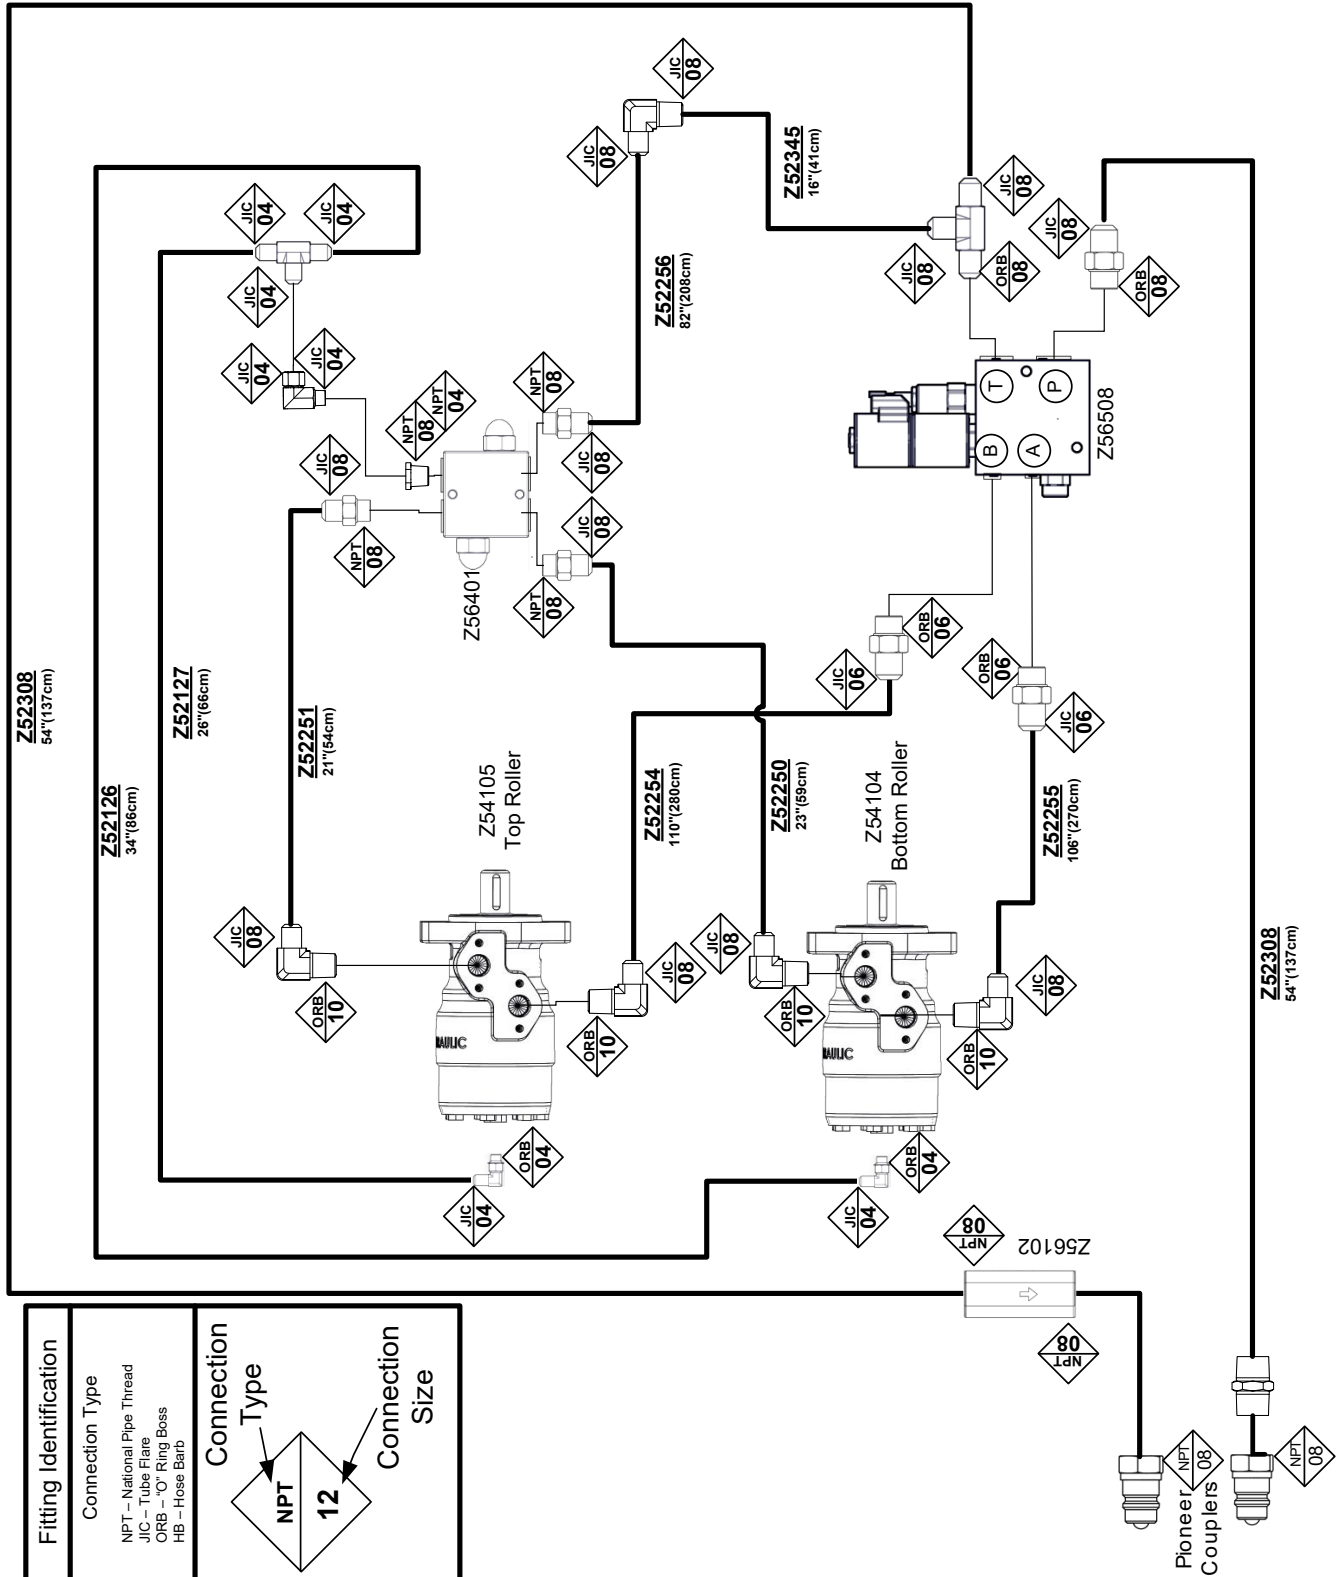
Fitting Identification

Connection Type

NPT – National Pipe Thread
JIC – Tube Flare
ORB – "O" Ring Boss
HB – Hose Barb

Connection Type

NPT 12

Connection Size

Z52308
54"(137cm)

Z52126
34"(86cm)

Z52127
26"(66cm)

Z52251
21"(54cm)

JIC 04
JIC 04
JIC 04
JIC 04
JIC 04
JIC 08
NPT 08
NPT 04
NPT 08
NPT 08
Z56401

JIC 08
JIC 08
Z52256
82"(208cm)
NPT 08
JIC 08
JIC 08
NPT 08

Z52345
16"(41cm)
JIC 08
JIC 08
JIC 08
ORB 08
JIC 08
ORB 08

T
P
B
A
Z56508

ORB 06
JIC 06
ORB 06
JIC 06

Z54105
Top Roller

Z52254
110"(280cm)

Z52250
23"(59cm)

Z54104
Bottom Roller

Z52255
106"(270cm)

JIC 08
ORB 10
JIC 08
ORB 10
JIC 08
ORB 10
JIC 08
ORB 10

ORB 04
JIC 04
ORB 04
JIC 04

NPT 08
Z56102
NPT 08

Z52308
54"(137cm)

NPT 08
NPT 08
Pioneer Couplers